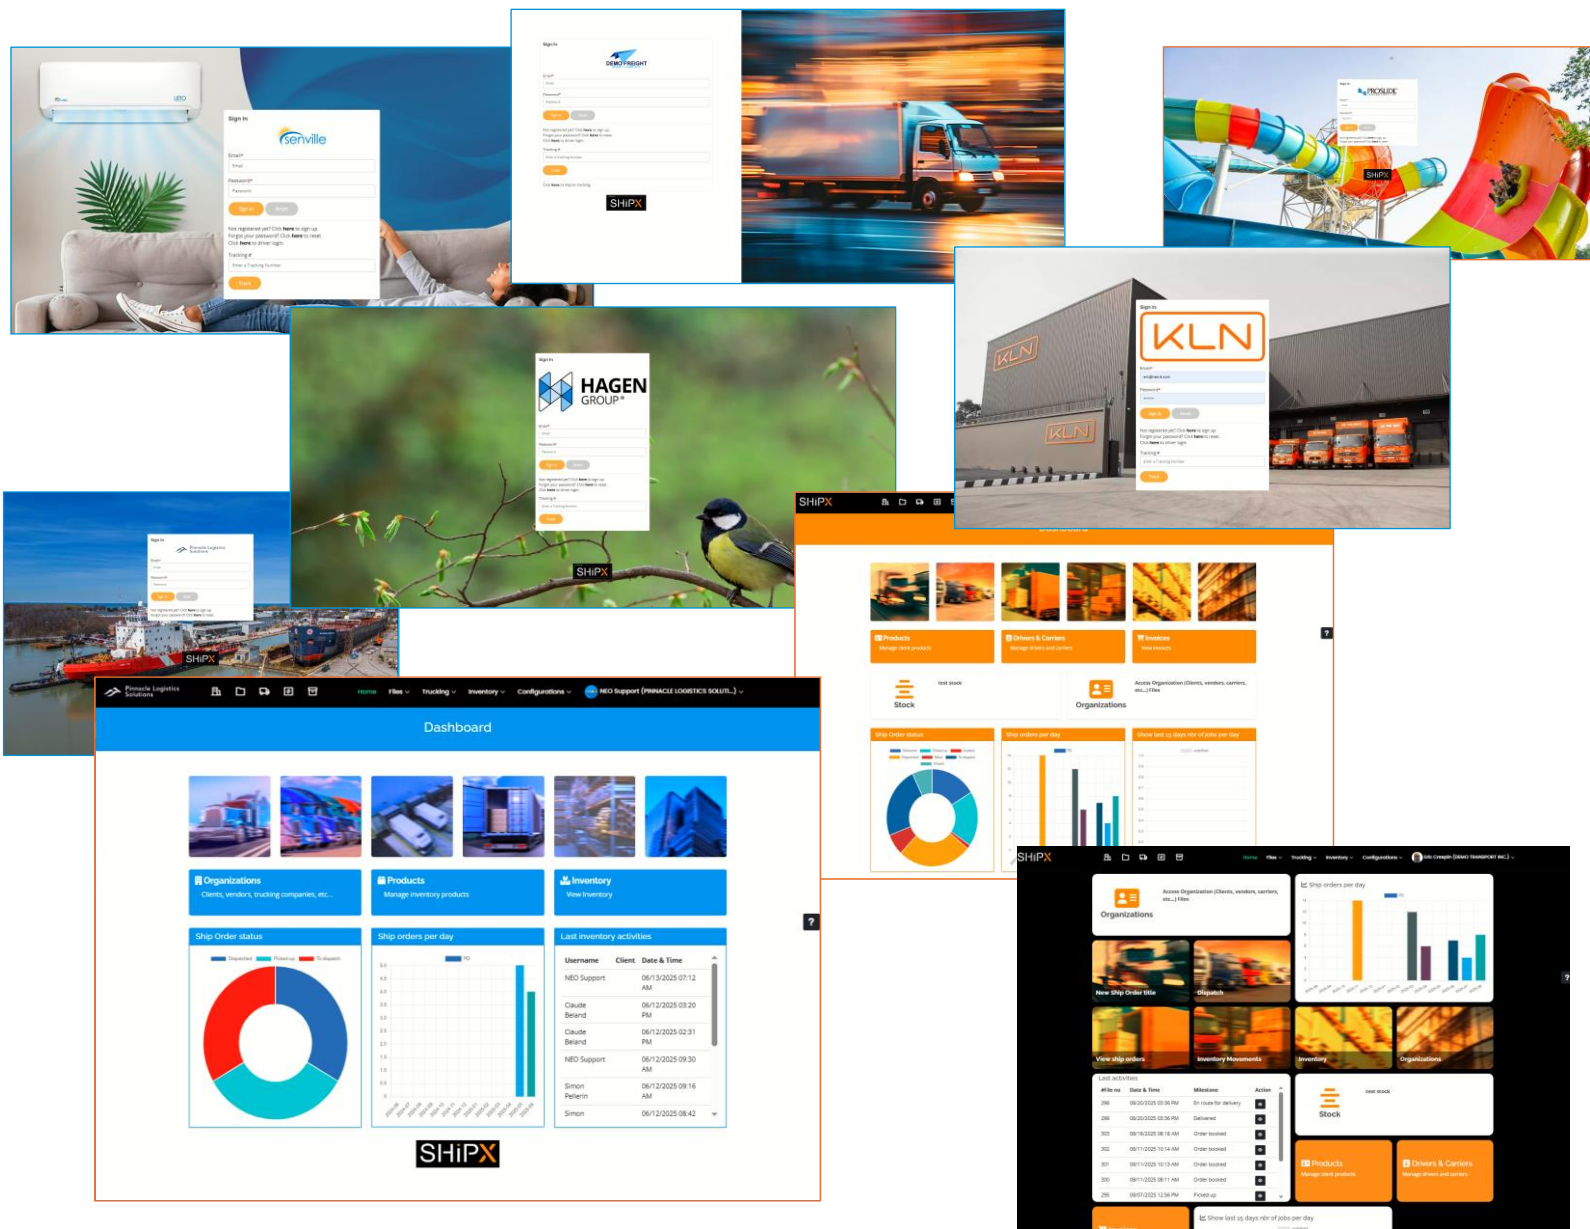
Sign in
senville
Email*
Password*
Sign in
Not registered yet? Click here to sign up.
Forgot your password? Click here to reset.
Click here to driver login.
Tracking #

Sign in
DEMO FREIGHT
SHiPX

PROSLIDE
SHiPX

Sign in
KLN

Sign in
HAGEN GROUP®
SHiPX

Sign in
Pinnacle Logistics Solutions
SHiPX

Pinnacle Logistics Solutions
Home Files Trucking Inventory Configurations NEO Support (PINNACLE LOGISTICS SOLUTI...)
Dashboard
Organizations
Clients, vendors, trucking companies, etc...
Products
Manage inventory products
Inventory
View inventory
Ship Order status
Dispatched Picked-up To dispatch
Ship orders per day
Last inventory activities

| Username | Client | Date & Time |
|---|---|---|
| NEO Support | | 06/13/2025 07:12 AM |
| Claude Beland | | 06/12/2025 03:20 PM |
| Claude Beland | | 06/12/2025 02:31 PM |
| NEO Support | | 06/12/2025 09:30 AM |
| Simon Pellerin | | 06/12/2025 09:16 AM |
| Simon | | 06/12/2025 08:42 |

SHiPX

SHiPX
Products
Manage client products
Drivers & Carriers
Manage drivers and carriers
Invoices
View invoices
Stock
test stock
Organizations
Access Organization (Clients, vendors, carriers, etc...) Files
Ship order status
Ship orders per day
Show last 15 days nbr of jobs per day

SHiPX
Home Files Trucking Inventory Configurations Eric Crespin (DEMO TRANSPORT INC.)
Organizations
Access Organization (Clients, vendors, carriers, etc...) Files
Ship orders per day
New Ship Order title
Dispatch
View ship orders
Inventory Movements
Inventory
Organizations
Last activities

| #file no | Date & Time | Milestone | Action |
|---|---|---|---|
| 298 | 08/20/2025 03:36 PM | En route for delivery | |
| 298 | 08/20/2025 03:36 PM | Delivered | |
| 303 | 08/18/2025 08:16 AM | Order booked | |
| 302 | 08/11/2025 10:14 AM | Order booked | |
| 301 | 08/11/2025 10:13 AM | Order booked | |
| 300 | 08/11/2025 08:11 AM | Order booked | |
| 295 | 08/07/2025 12:56 PM | Picked-up | |

Stock
test stock
Products
Manage client products
Drivers & Carriers
Manage drivers and carriers
Show last 15 days nbr of jobs per day